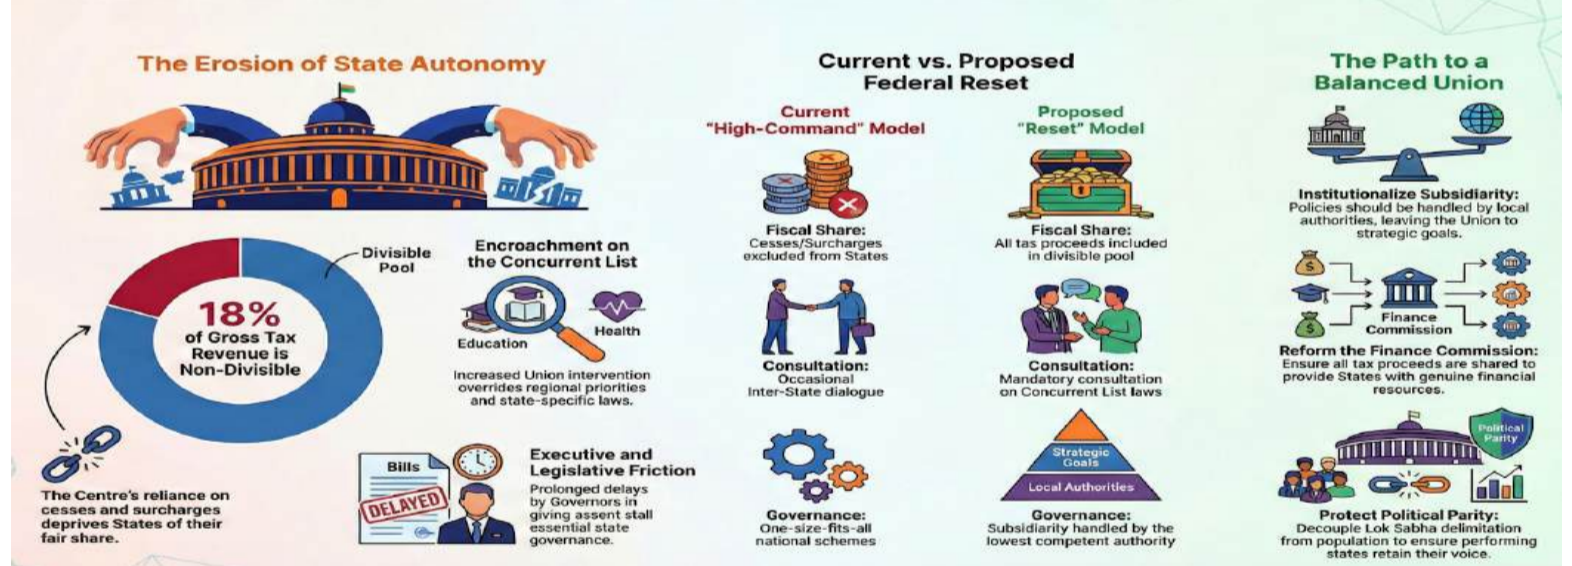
The Erosion of State Autonomy

Divisible Pool

18% of Gross Tax Revenue is Non-Divisible

The Centre's reliance on cesses and surcharges deprives States of their fair share.

Encroachment on the Concurrent List

Education

Health

Increased Union intervention overrides regional priorities and state-specific laws.

Bills

DELAYED

Executive and Legislative Friction

Prolonged delays by Governors in giving assent stall essential state governance.

Current vs. Proposed Federal Reset

Current "High-Command" Model

Fiscal Share: Cesses/Surcharges excluded from States

Consultation: Occasional Inter-State dialogue

Governance: One-size-fits-all national schemes

Proposed "Reset" Model

Fiscal Share: All tas proceeds included in divisible pool

Consultation: Mandatory consultation on Concurrent List laws

Strategic Goals

Local Authorities

Governance: Subsidiarity handled by the lowest competent authority

The Path to a Balanced Union

Institutionalize Subsidiarity: Policies should be handled by local authorities, leaving the Union to strategic goals.

Finance Commission

Reform the Finance Commission: Ensure all tax proceeds are shared to provide States with genuine financial resources.

Political Parity

Protect Political Parity: Decouple Lok Sabha delimitation from population to ensure performing states retain their voice.